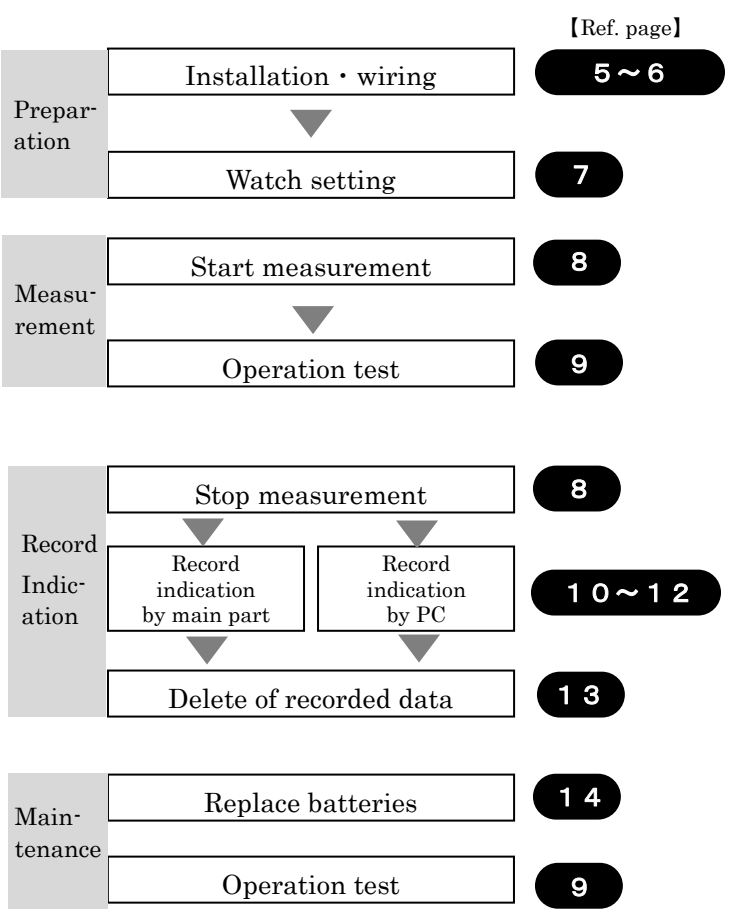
【Ref. page】

Preparation

Installation・wiring

5～6

Watch setting

7

Measurement

Start measurement

8

Operation test

9

Record Indication

Stop measurement

8

Record indication by main part

Record indication by PC

10～12

Delete of recorded data

13

Maintenance

Replace batteries

14

Operation test

9